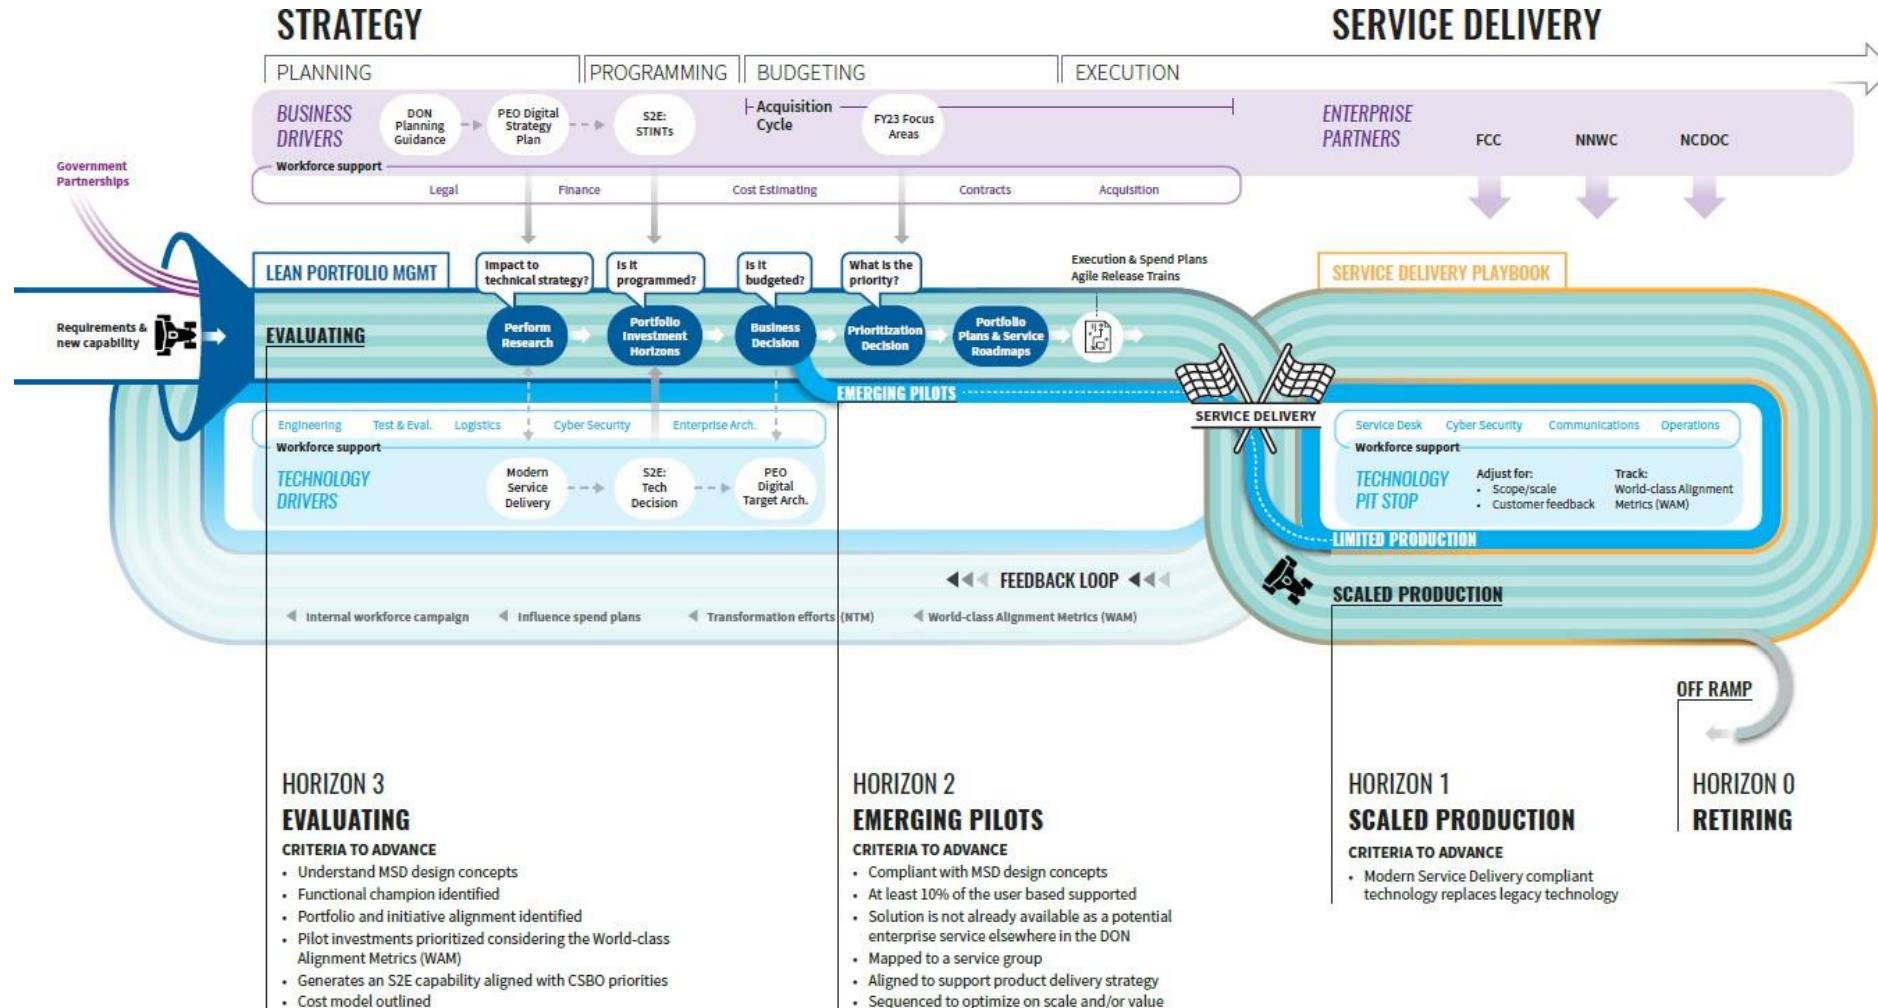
STRATEGY

SERVICE DELIVERY

PLANNING

PROGRAMMING

BUDGETING

EXECUTION

BUSINESS DRIVERS

DON Planning Guidance

PEO Digital Strategy Plan

S2E: STINTs

Acquisition Cycle

FY23 Focus Areas

ENTERPRISE PARTNERS

FCC

NNWC

NCDOC

Government Partnerships

Workforce support

Legal

Finance

Cost Estimating

Contracts

Acquisition

LEAN PORTFOLIO MGMT

Impact to technical strategy?

Is it programmed?

Is it budgeted?

What is the priority?

Execution & Spend Plans Agile Release Trains

SERVICE DELIVERY PLAYBOOK

Requirements & new capability

EVALUATING

Perform Research

Portfolio Investment Horizons

Business Decision

Prioritization Decision

Portfolio Plans & Service Roadmaps

EMERGING PILOTS

SERVICE DELIVERY

Engineering

Test & Eval.

Logistics

Cyber Security

Enterprise Arch.

Workforce support

TECHNOLOGY DRIVERS

Modern Service Delivery

S2E: Tech Decision

PEO Digital Target Arch.

Service Desk

Cyber Security

Communications

Operations

Workforce support

TECHNOLOGY PIT STOP

Adjust for:
• Scope/scale
• Customer feedback

Track:
World-class Alignment Metrics (WAM)

LIMITED PRODUCTION

FEEDBACK LOOP

SCALED PRODUCTION

Internal workforce campaign

Influence spend plans

Transformation efforts (NTM)

World-class Alignment Metrics (WAM)

OFF RAMP

HORIZON 3
EVALUATING
CRITERIA TO ADVANCE
• Understand MSD design concepts
• Functional champion identified
• Portfolio and initiative alignment identified
• Pilot investments prioritized considering the World-class Alignment Metrics (WAM)
• Generates an S2E capability aligned with CSBO priorities
• Cost model outlined

HORIZON 2
EMERGING PILOTS
CRITERIA TO ADVANCE
• Compliant with MSD design concepts
• At least 10% of the user based supported
• Solution is not already available as a potential enterprise service elsewhere in the DON
• Mapped to a service group
• Aligned to support product delivery strategy
• Sequenced to optimize on scale and/or value

HORIZON 1
SCALED PRODUCTION
CRITERIA TO ADVANCE
• Modern Service Delivery compliant technology replaces legacy technology

HORIZON 0
RETIRING